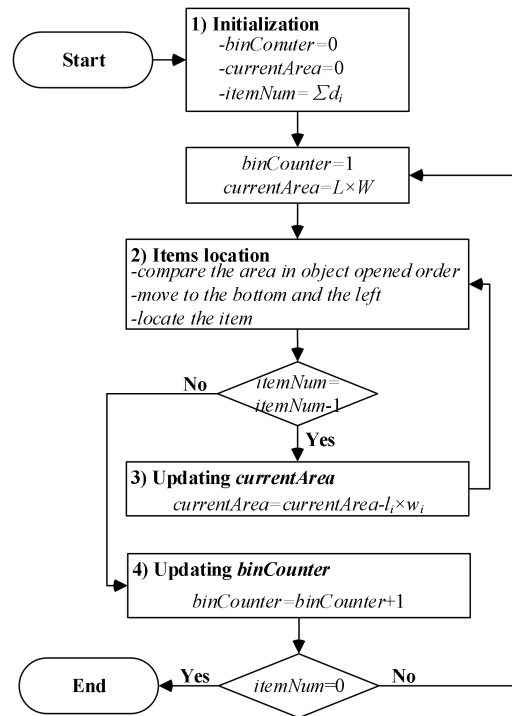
Start

1) Initialization
-binConuter=0
-currentArea=0
-itemNum= $\Sigma d_i$

binCounter=1
currentArea=$L\times W$

2) Items location
-compare the area in object opened order
-move to the bottom and the left
-locate the item

No

itemNum= itemNum-1

Yes

3) Updating currentArea
currentArea=currentArea-$l_i\times w_i$

4) Updating binCounter
binCounter=binCounter+1

End

Yes

itemNum=0

No